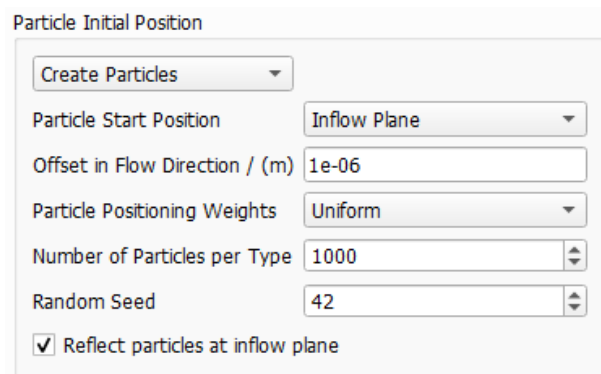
Particle Initial Position

Create Particles

Particle Start Position | Inflow Plane

Offset in Flow Direction / (m) | 1e-06

Particle Positioning Weights | Uniform

Number of Particles per Type | 1000

Random Seed | 42

✓ Reflect particles at inflow plane